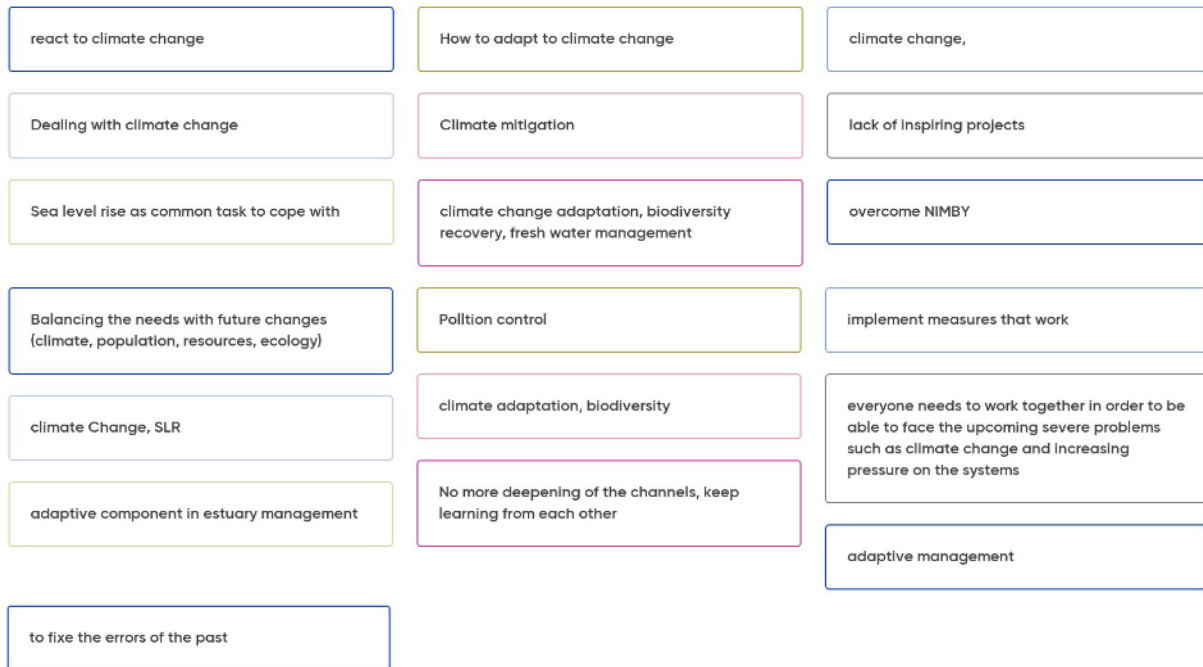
react to climate change

Dealing with climate change

Sea level rise as common task to cope with

Balancing the needs with future changes (climate, population, resources, ecology)

climate Change, SLR

adaptive component in estuary management

to fixe the errors of the past

How to adapt to climate change

Climate mitigation

climate change adaptation, biodiversity recovery, fresh water management

Polltion control

climate adaptation, biodiversity

No more deepening of the channels, keep learning from each other

climate change,

lack of inspiring projects

overcome NIMBY

implement measures that work

everyone needs to work together in order to be able to face the upcoming severe problems such as climate change and increasing pressure on the systems

adaptive management